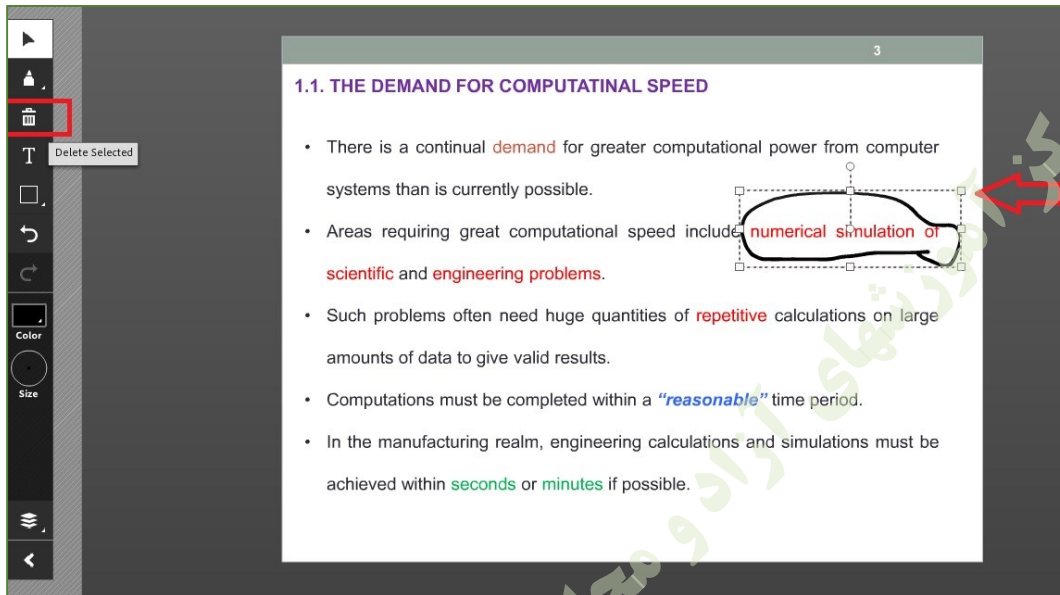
T

Delete Selected

Color

Size

3

1.1. THE DEMAND FOR COMPUTATINAL SPEED

• There is a continual demand for greater computational power from computer systems than is currently possible.

• Areas requiring great computational speed include numerical simulation of scientific and engineering problems.

• Such problems often need huge quantities of repetitive calculations on large amounts of data to give valid results.

• Computations must be completed within a *"reasonable"* time period.

• In the manufacturing realm, engineering calculations and simulations must be achieved within seconds or minutes if possible.

کارگاه آموزشهای آزاد و مجازی